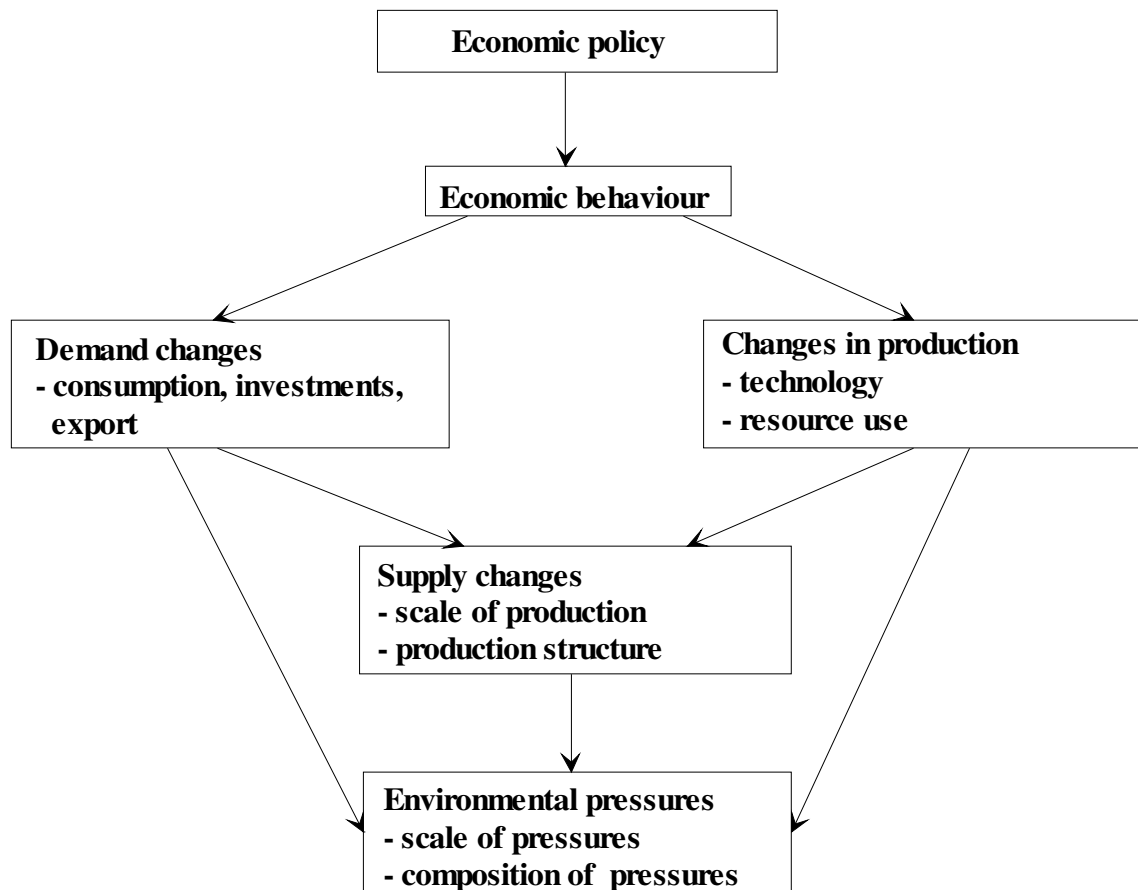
Economic policy

Economic behaviour

Demand changes
- consumption, investments, export

Changes in production
- technology
- resource use

Supply changes
- scale of production
- production structure

Environmental pressures
- scale of pressures
- composition of pressures